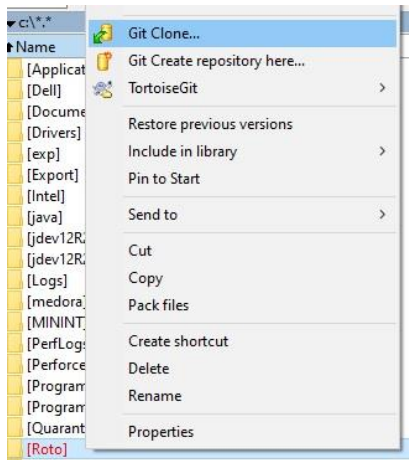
c:\*.*
Name
[Applicat
[Dell]
[Docume
[Drivers]
[exp]
[Export]
[Intel]
[java]
[jdev12R
[jdev12R
[Logs]
[medora]
[MININT
[PerfLogs
[Perforce
[Program
[Program
[Quarant
[Roto]

Git Clone...
Git Create repository here...
TortoiseGit >
Restore previous versions
Include in library >
Pin to Start
Send to >
Cut
Copy
Pack files
Create shortcut
Delete
Rename
Properties